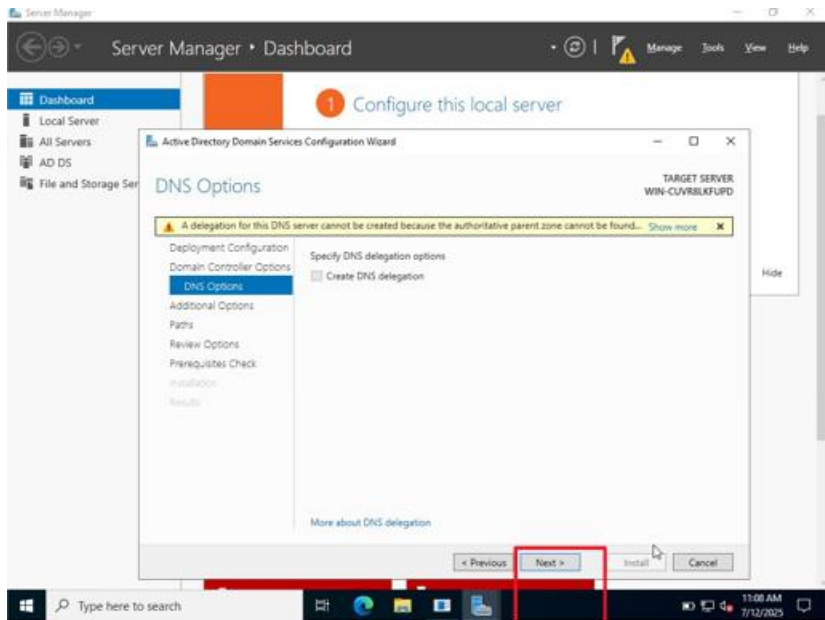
Server Manager

Server Manager • Dashboard

Manage Tools View Help

Dashboard
Local Server
All Servers
AD DS
File and Storage Ser

1 Configure this local server

Active Directory Domain Services Configuration Wizard

DNS Options

TARGET SERVER
WIN-CUVR8LKFUPD

A delegation for this DNS server cannot be created because the authoritative parent zone cannot be found... Show more

Deployment Configuration
Domain Controller Options
DNS Options
Additional Options
Paths
Review Options
Prerequisites Check
Installation
Results

Specify DNS delegation options
Create DNS delegation

More about DNS delegation

< Previous Next > Install Cancel

Hide

Type here to search

11:08 AM
7/12/2025